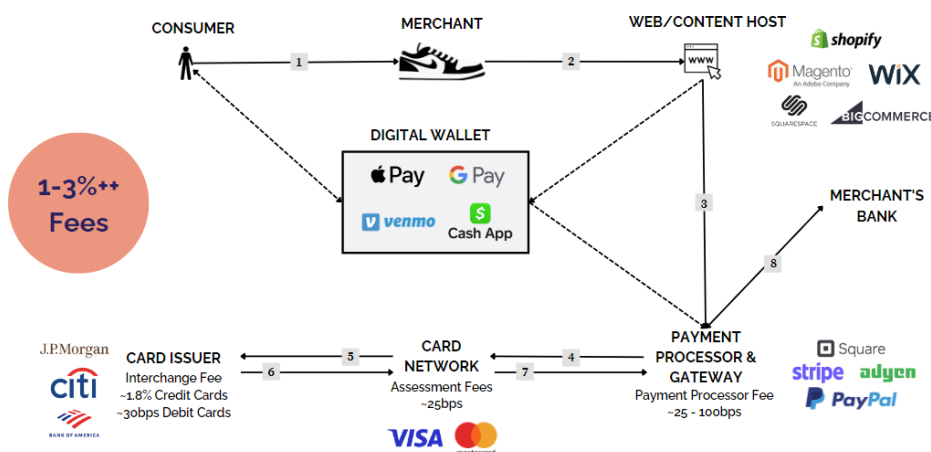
CONSUMER

MERCHANT

WEB/CONTENT HOST

www

shopify

Magento
An Adobe Company

WiX

SQUARESPACE

BIGCOMMERCE

1

2

DIGITAL WALLET

Pay

G Pay

venmo

Cash App

1-3%++
Fees

3

MERCHANT'S BANK

8

J.P.Morgan

citi

BANK OF AMERICA

CARD ISSUER
Interchange Fee
~1.8% Credit Cards
~30bps Debit Cards

5

6

CARD NETWORK
Assessment Fees
~25bps

4

7

PAYMENT PROCESSOR & GATEWAY
Payment Processor Fee
~25 - 100bps

Square

stripe

adyen

PayPal

VISA